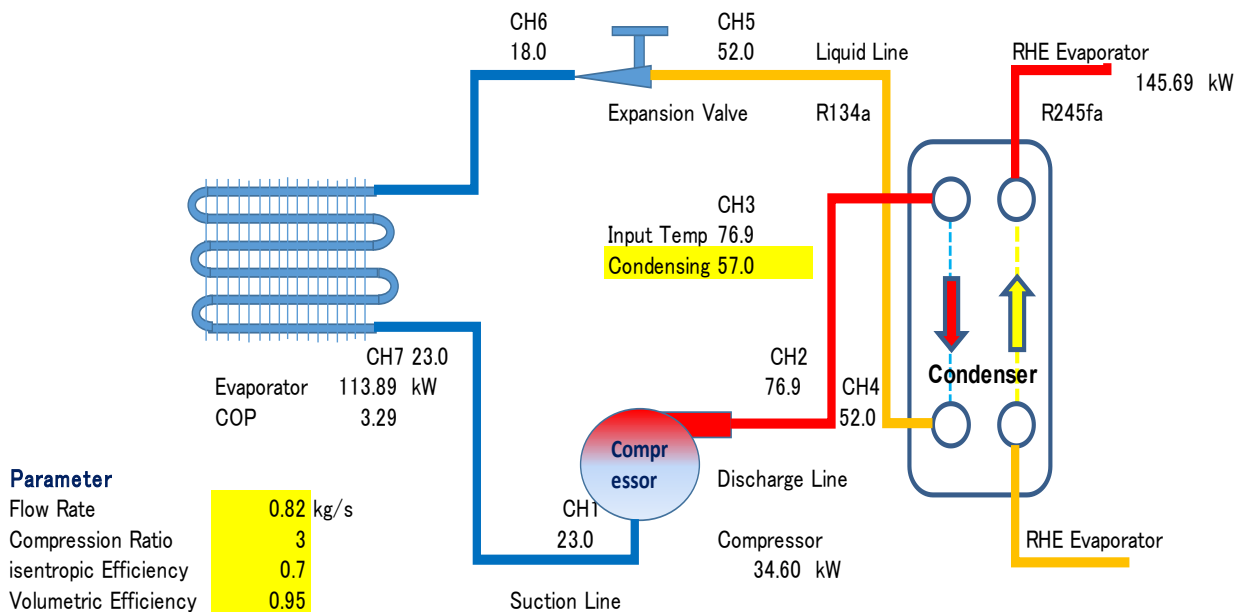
CH6
18.0

CH5
52.0

Liquid Line

RHE Evaporator
145.69 kW

Expansion Valve

R134a

R245fa

CH3
Input Temp 76.9
Condensing 57.0

CH7 23.0
Evaporator 113.89 kW
COP 3.29

CH2
76.9

CH4
52.0

Condenser

Compr
essor

Discharge Line

Parameter

| | | |
|---|---|---|
| Flow Rate | 0.82 | kg/s |
| Compression Ratio | 3 | |
| isentropic Efficiency | 0.7 | |
| Volumetric Efficiency | 0.95 | |

CH1
23.0

Compressor
34.60 kW

Suction Line

RHE Evaporator